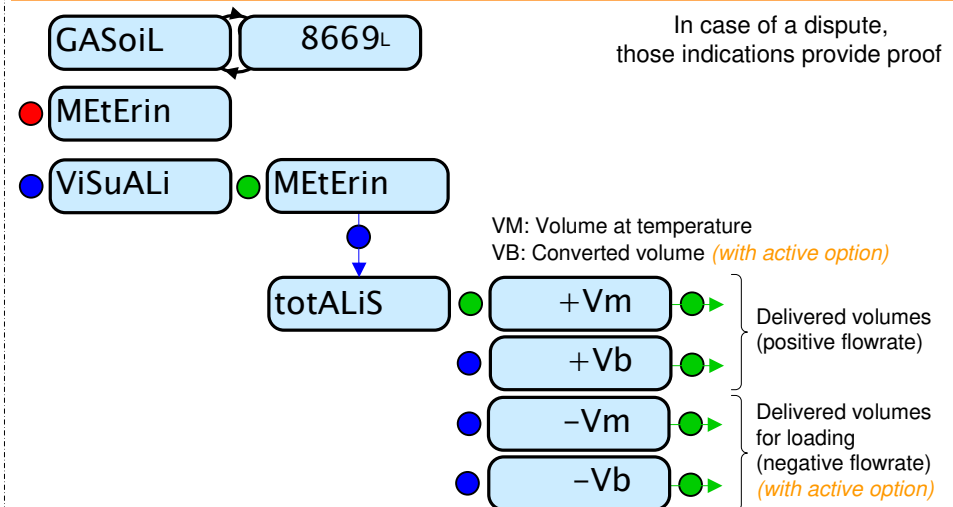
GASoiL

8669L

In case of a dispute, those indications provide proof

MEtErin

ViSuALi

MEtErin

VM: Volume at temperature
VB: Converted volume (with active option)

totALiS

+Vm

+Vb

Delivered volumes (positive flowrate)

-Vm

-Vb

Delivered volumes for loading (negative flowrate) (with active option)